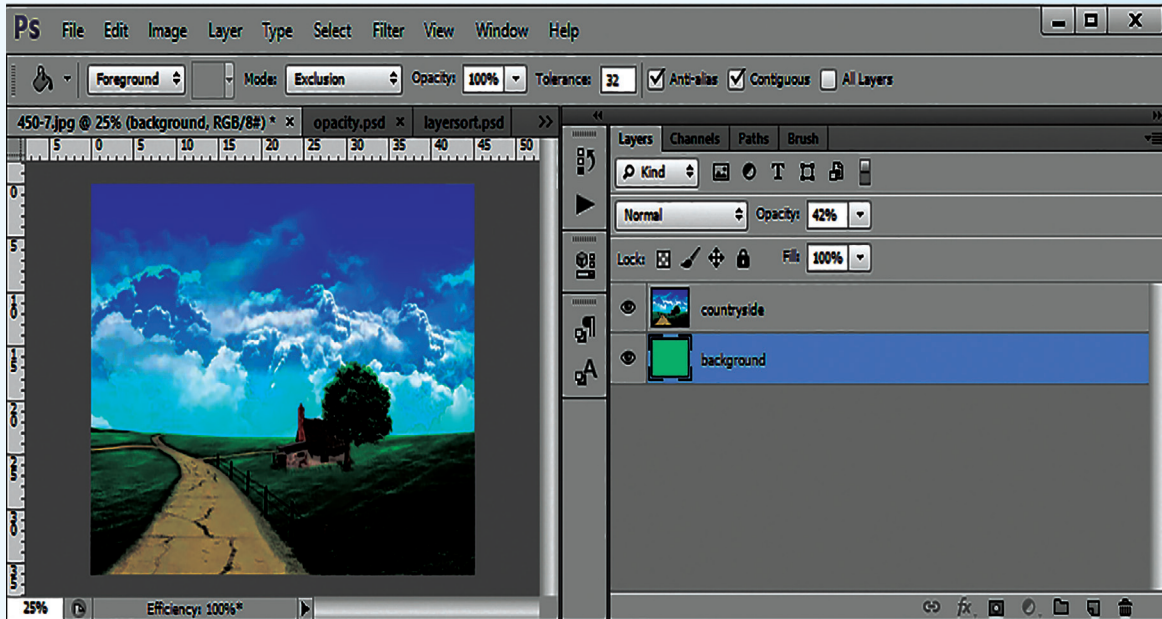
Ps File Edit Image Layer Type Select Filter View Window Help

Foreground Mode: Exclusion Opacity: 100% Tolerance: 32 Anti-alias Contiguous All Layers

450-7.jpg @ 25% (background, RGB/8#) * × opacity.psd × layersort.psd »

5 0 5 10 15 20 25 30 35 40 45 50

0 5 10 15 20 25 30 35

Layers Channels Paths Brush

Kind

Normal Opacity: 42%

Lock: Fill: 100%

countryside

background

25% Efficiency: 100%*